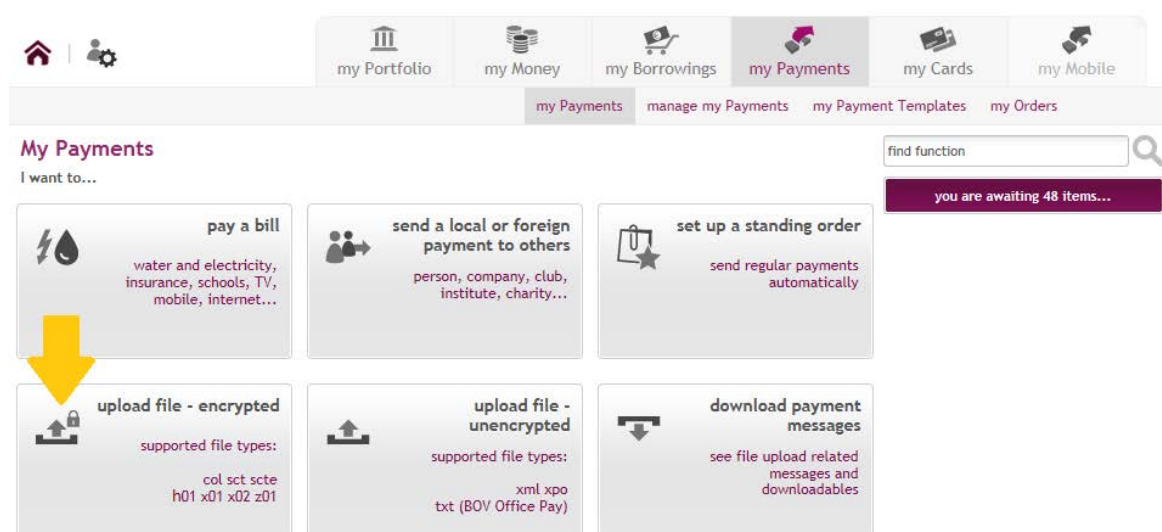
my Portfolio | my Money | my Borrowings | my Payments | my Cards | my Mobile

my Payments | manage my Payments | my Payment Templates | my Orders

My Payments

I want to...

find function

you are awaiting 48 items...

pay a bill

water and electricity, insurance, schools, TV, mobile, internet...

send a local or foreign payment to others

person, company, club, institute, charity...

set up a standing order

send regular payments automatically

upload file - encrypted

supported file types:

col sct scte
h01 x01 x02 z01

upload file - unencrypted

supported file types:

xml xpo
txt (BOV Office Pay)

download payment messages

see file upload related messages and downloadables